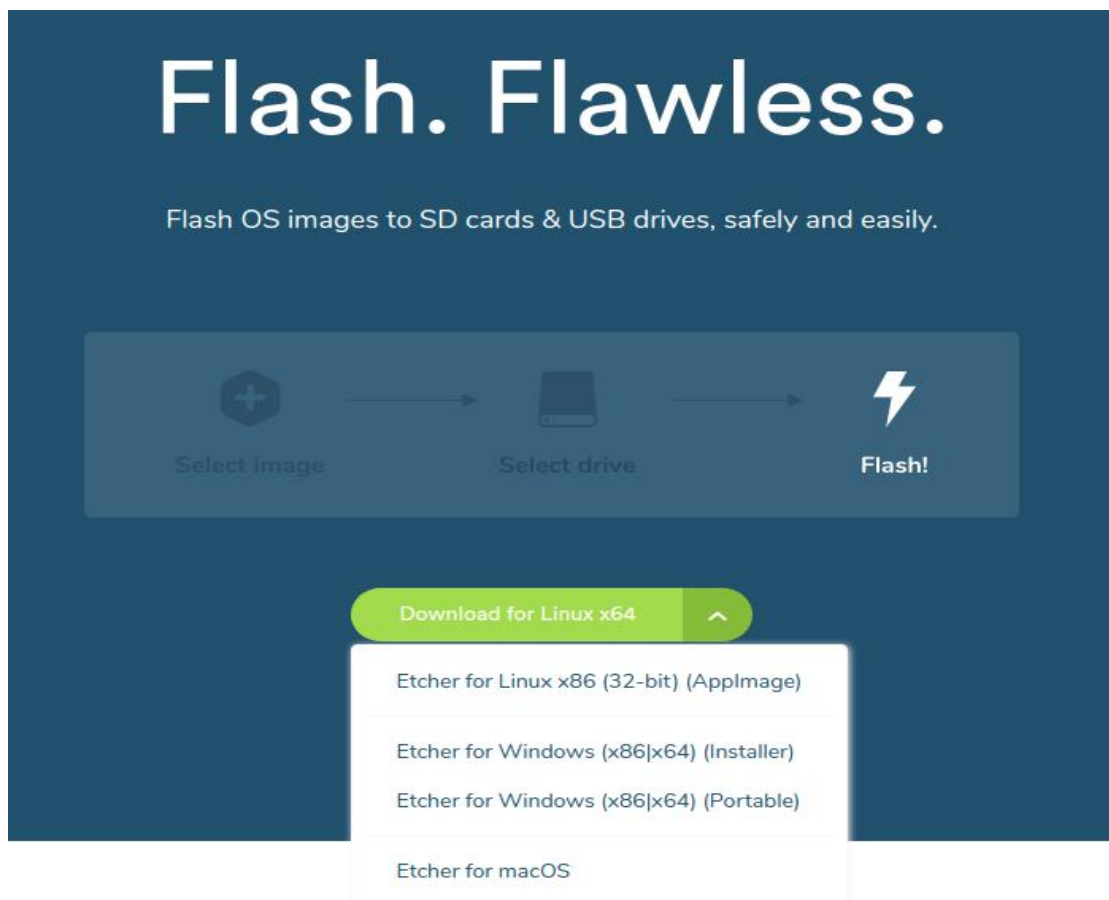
Flash. Flawless.

Flash OS images to SD cards & USB drives, safely and easily.

Select image

Select drive

Flash!

Download for Linux x64

Etcher for Linux x86 (32-bit) (AppImage)

Etcher for Windows (x86|x64) (Installer)

Etcher for Windows (x86|x64) (Portable)

Etcher for macOS